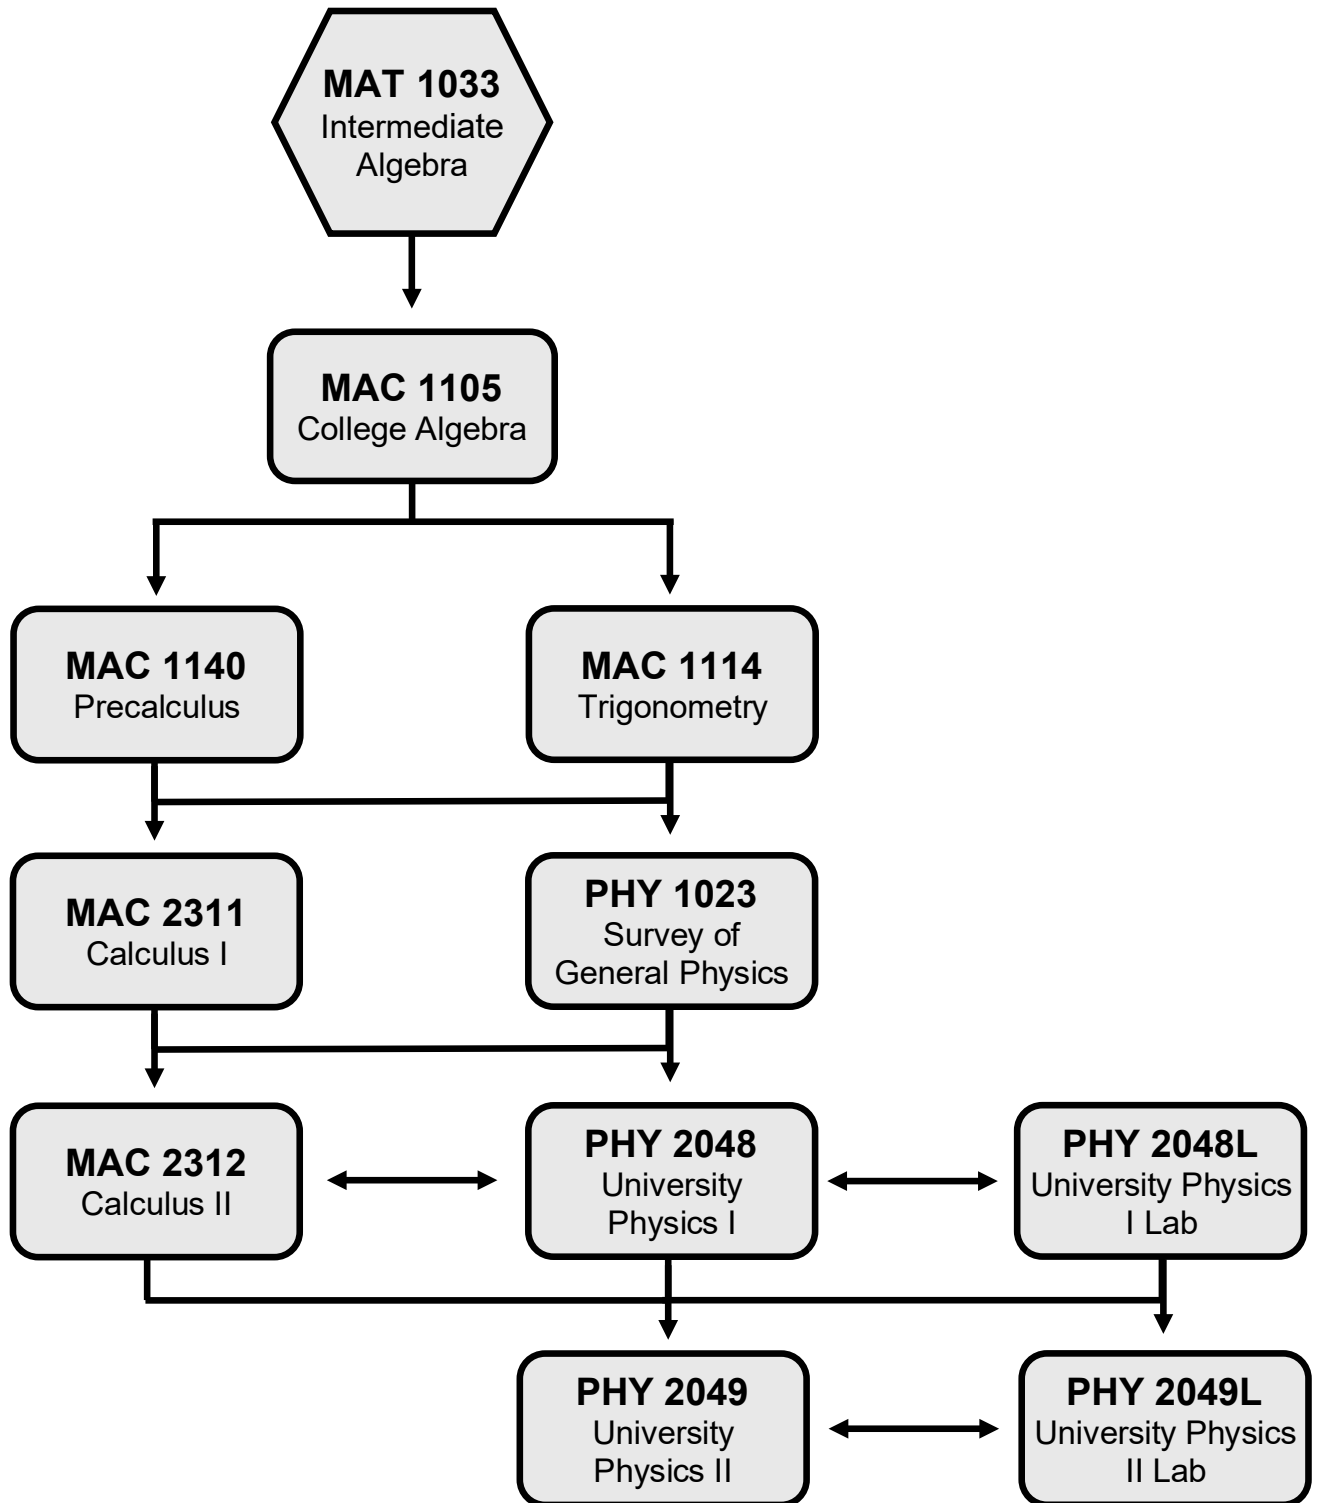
MAT 1033
Intermediate Algebra

MAC 1105
College Algebra

MAC 1140
Precalculus

MAC 1114
Trigonometry

MAC 2311
Calculus I

PHY 1023
Survey of General Physics

MAC 2312
Calculus II

PHY 2048
University Physics I

PHY 2048L
University Physics I Lab

PHY 2049
University Physics II

PHY 2049L
University Physics II Lab